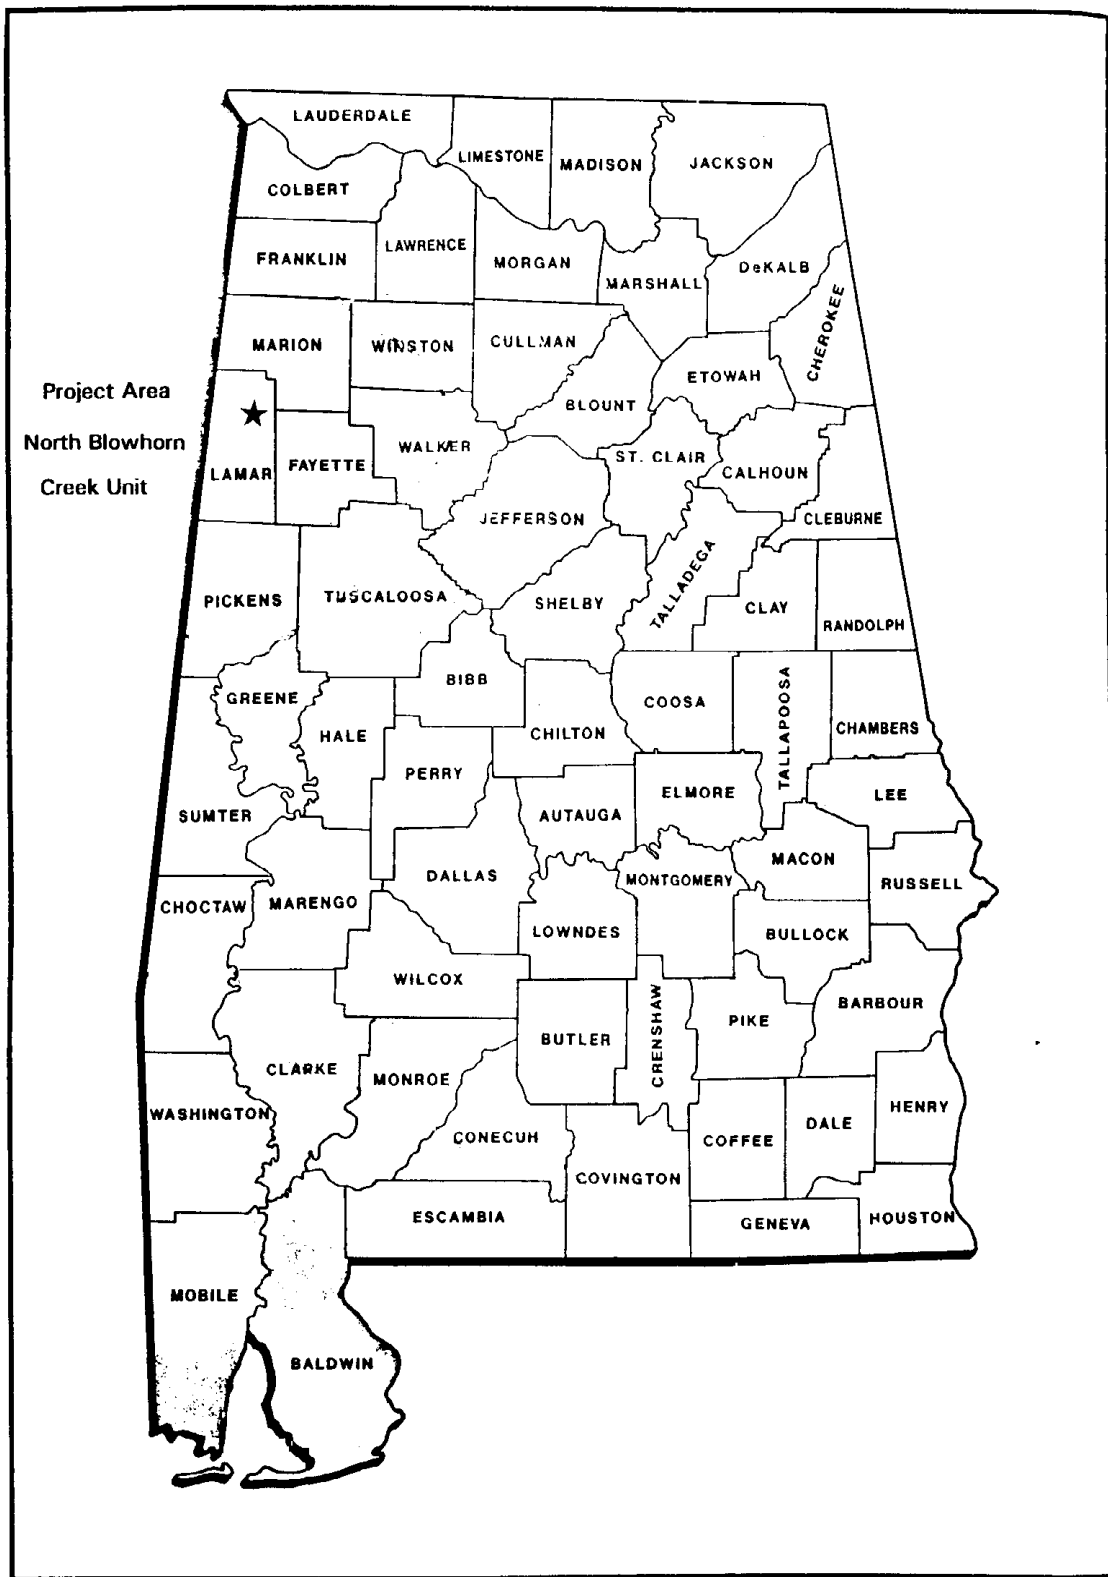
Project Area
North Blowhorn
Creek Unit

LAUDERDALE
LIMESTONE
MADISON
JACKSON
COLBERT
FRANKLIN
LAWRENCE
MORGAN
MARSHALL
DeKALB
CHEROKEE
MARION
WINSTON
CULLMAN
ETOWAH
BLOUNT
LAMAR
FAYETTE
WALKER
ST. CLAIR
CALHOUN
JEFFERSON
CLEBURNE
PICKENS
TUSCALOOSA
SHELBY
TALLADEGA
CLAY
RANDOLPH
GREENE
BIBB
COOSA
TALLAPOOSA
HALE
CHILTON
CHAMBERS
PERRY
ELMORE
LEE
SUMTER
AUTAUGA
DALLAS
MACON
MONTGOMERY
RUSSELL
CHOCTAW
MARENGO
LOWNDES
BULLOCK
WILCOX
BARBOUR
CRENSHAW
PIKE
BUTLER
CLARKE
MONROE
HENRY
WASHINGTON
CONECUH
COFFEE
DALE
COVINGTON
ESCAMBIA
GENEVA
HOUSTON
MOBILE
BALDWIN